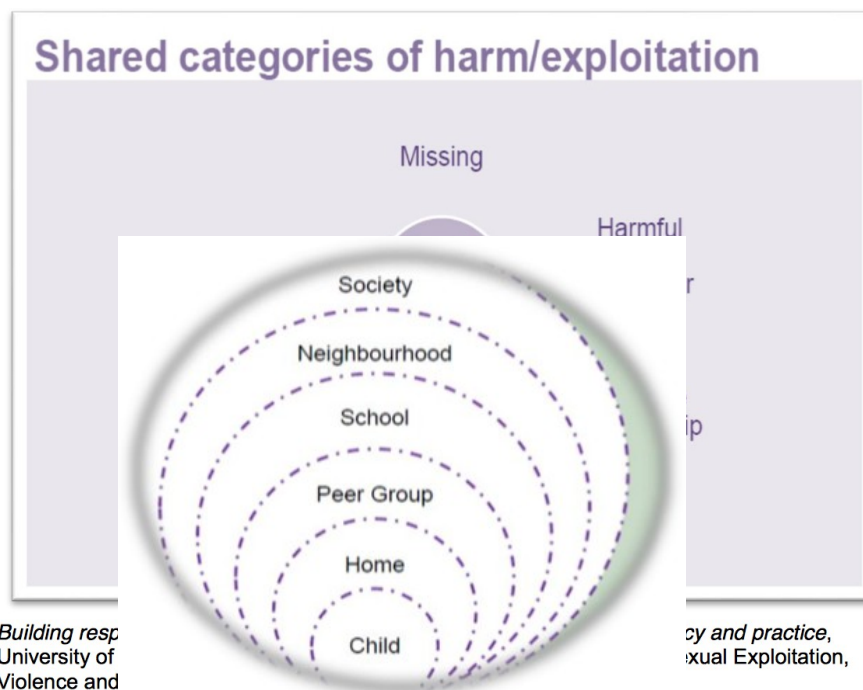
Shared categories of harm/exploitation

Missing

Harmful

r

ip

Society

Neighbourhood

School

Peer Group

Home

Child

Building resp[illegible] cy and practice, University of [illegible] exual Exploitation, Violence and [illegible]